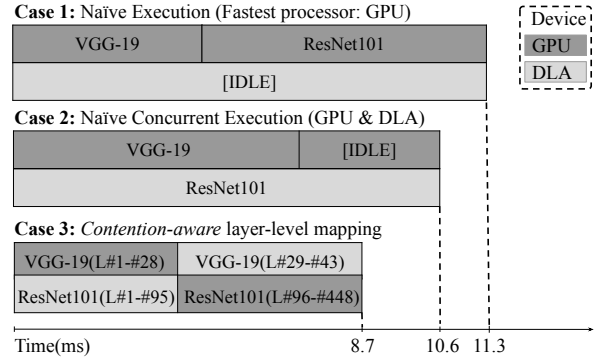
**Case 1:** Naïve Execution (Fastest processor: GPU)

Device
GPU
DLA

VGG-19
ResNet101
[IDLE]

**Case 2:** Naïve Concurrent Execution (GPU & DLA)

VGG-19
[IDLE]
ResNet101

**Case 3:** *Contention-aware* layer-level mapping

VGG-19(L#1-#28)
VGG-19(L#29-#43)
ResNet101(L#1-#95)
ResNet101(L#96-#448)

Time(ms)
8.7
10.6
11.3